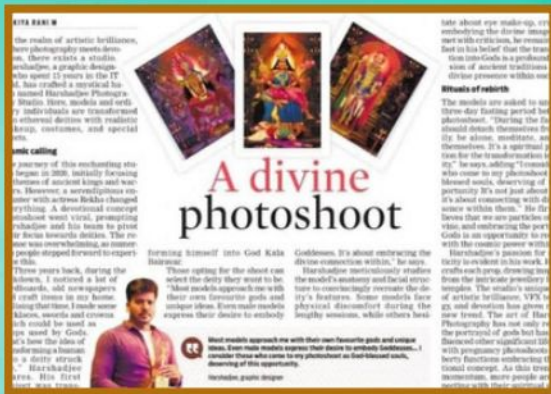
KITA RANI M

the realm of artistic brilliance, here photography meets devotion, there exists a studio. Harshadjee, a graphic designer who spent 15 years in the IT field, has crafted a mystical haven named Harshadjee Photography Studio. Here, models and ordinary individuals are transformed into ethereal deities with realistic makeup, costumes, and special effects.

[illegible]mic calling

journey of this enchanting studio began in 2020, initially focusing on themes of ancient kings and warriors. However, a serendipitous encounter with actress Rekha changed everything. A devotional concept photoshoot went viral, prompting Harshadjee and his team to pivot their focus towards deities. The response was overwhelming, as numerous people stepped forward to experience this.

Three years back, during the lockdown, I noticed a lot of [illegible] old newspapers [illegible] craft items in my home. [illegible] that time, I made some necklaces, swords and crowns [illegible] could be used as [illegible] used by Gods. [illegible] how the idea of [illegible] a human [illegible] deity struck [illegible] Harshadjee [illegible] His first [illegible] was trans-

A divine photoshoot

forming himself into God Kala Bairavar.

Those opting for the shoot can select the deity they want to be. "Most models approach me with their own favourite gods and unique ideas. Even male models express their desire to embody

Goddesses. It's about embracing the divine connection within," he says.

Harshadjee meticulously studies the model's anatomy and facial structure to convincingly recreate the deity's features. Some models face physical discomfort during the lengthy sessions, while others feel

Most models approach me with their own favourite gods and unique ideas. Even male models express their desire to embody Goddesses. I consider those who come to my photoshoot as God-blessed souls, deserving of this opportunity.

Harshadjee, graphic designer

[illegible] about eye make-up, cri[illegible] embodying the divine image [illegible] art with criticism, he remains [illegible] fast in his belief that the transformation into Gods is a profound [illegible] ance of ancient traditions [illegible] divine presence within us.

Rituals of rebirth

The models are asked to ad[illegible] three-day fasting period be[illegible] photoshoot. "During the fa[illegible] should detach themselves fr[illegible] ily duties, meditate, and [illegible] themselves. It's a spiritual p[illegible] tion for the transformation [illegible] ity," he says, adding "I consider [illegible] who come to my photoshoot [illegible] blessed souls, deserving of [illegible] portunity. It's not just about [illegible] it's about connecting with th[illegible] ence within them." He firm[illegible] lieves that we are particles o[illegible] vine, and embracing the port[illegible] Gods is an opportunity to res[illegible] with the cosmic power within.

Harshadjee's passion for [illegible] ticity is evident in his work. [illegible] crafts each prop, drawing insp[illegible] from the intricate jewellery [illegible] temples. The studio's unique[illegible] of artistic brilliance, VFX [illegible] gy, and devotion has given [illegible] new trend. The art of Har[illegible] Photography has not only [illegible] the portrayal of gods but has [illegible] fluenced other significant life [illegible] with pregnancy photoshoots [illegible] ture functions embracing th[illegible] tional concept. As this tren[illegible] momentum, more people are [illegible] necting with their spiritual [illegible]